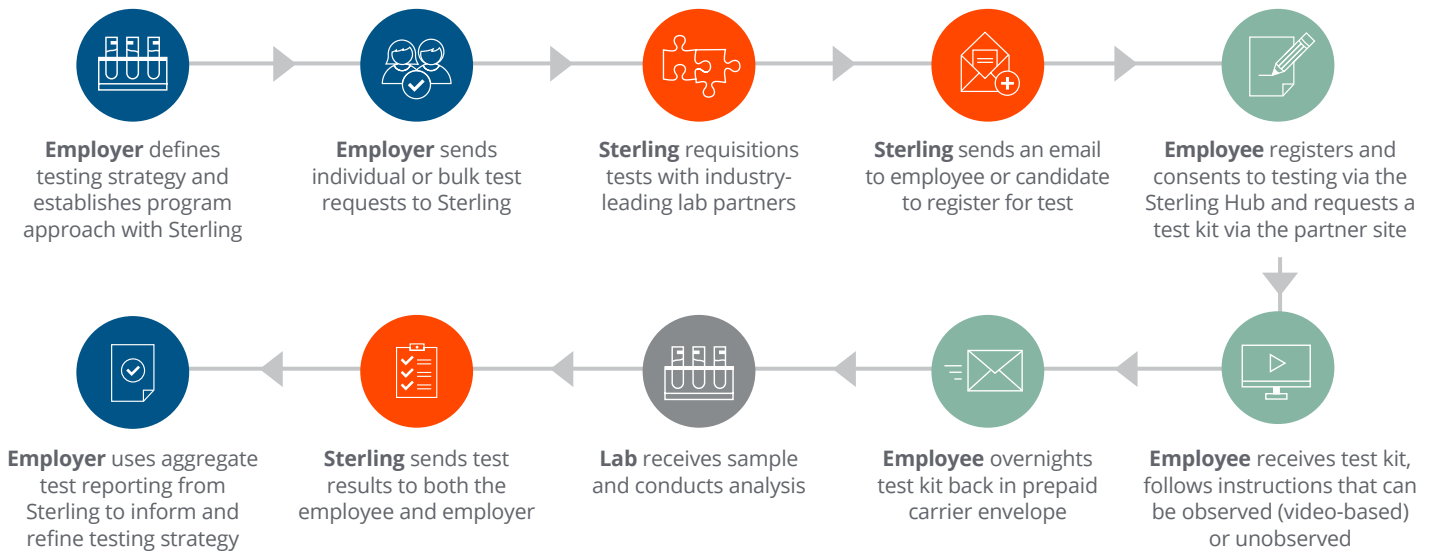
**Employer** defines testing strategy and establishes program approach with Sterling

**Employer** sends individual or bulk test requests to Sterling

**Sterling** requisitions tests with industry-leading lab partners

**Sterling** sends an email to employee or candidate to register for test

**Employee** registers and consents to testing via the Sterling Hub and requests a test kit via the partner site

**Employee** receives test kit, follows instructions that can be observed (video-based) or unobserved

**Employee** overnights test kit back in prepaid carrier envelope

**Lab** receives sample and conducts analysis

**Sterling** sends test results to both the employee and employer

**Employer** uses aggregate test reporting from Sterling to inform and refine testing strategy